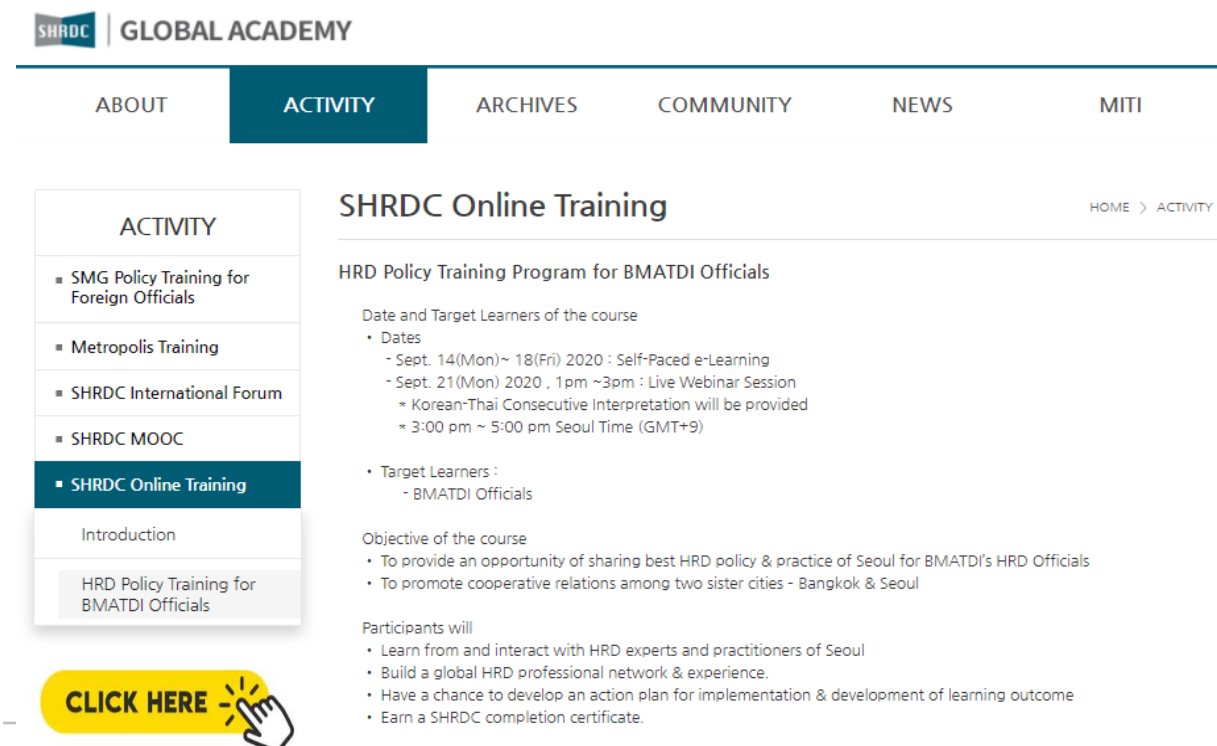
SHRDC | GLOBAL ACADEMY

ABOUT
ACTIVITY
ARCHIVES
COMMUNITY
NEWS
MITI

ACTIVITY

■ SMG Policy Training for Foreign Officials
■ Metropolis Training
■ SHRDC International Forum
■ SHRDC MOOC
■ SHRDC Online Training
Introduction
HRD Policy Training for BMATDI Officials

CLICK HERE

SHRDC Online Training

HOME > ACTIVITY

HRD Policy Training Program for BMATDI Officials

Date and Target Learners of the course
• Dates
- Sept. 14(Mon)~ 18(Fri) 2020 : Self-Paced e-Learning
- Sept. 21(Mon) 2020 , 1pm ~3pm : Live Webinar Session
* Korean-Thai Consecutive Interpretation will be provided
* 3:00 pm ~ 5:00 pm Seoul Time (GMT+9)

• Target Learners :
- BMATDI Officials

Objective of the course
• To provide an opportunity of sharing best HRD policy & practice of Seoul for BMATDI's HRD Officials
• To promote cooperative relations among two sister cities - Bangkok & Seoul

Participants will
• Learn from and interact with HRD experts and practitioners of Seoul
• Build a global HRD professional network & experience.
• Have a chance to develop an action plan for implementation & development of learning outcome
• Earn a SHRDC completion certificate.